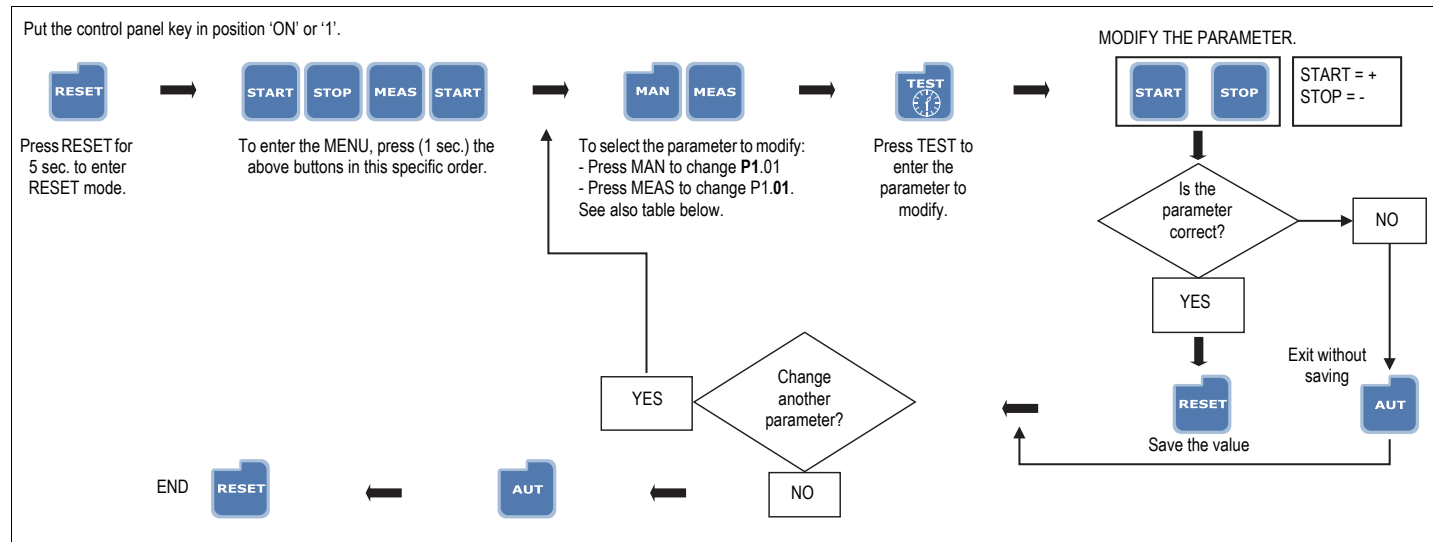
Put the control panel key in position 'ON' or '1'.

RESET

Press RESET for 5 sec. to enter RESET mode.

START STOP MEAS START

To enter the MENU, press (1 sec.) the above buttons in this specific order.

MAN MEAS

To select the parameter to modify:
- Press MAN to change **P1**.01
- Press MEAS to change P1.**01**.
See also table below.

TEST

Press TEST to enter the parameter to modify.

MODIFY THE PARAMETER.

START STOP

START = +
STOP = -

Is the parameter correct?

NO

YES

Exit without saving

RESET

Save the value

AUT

YES

Change another parameter?

NO

END

RESET

AUT